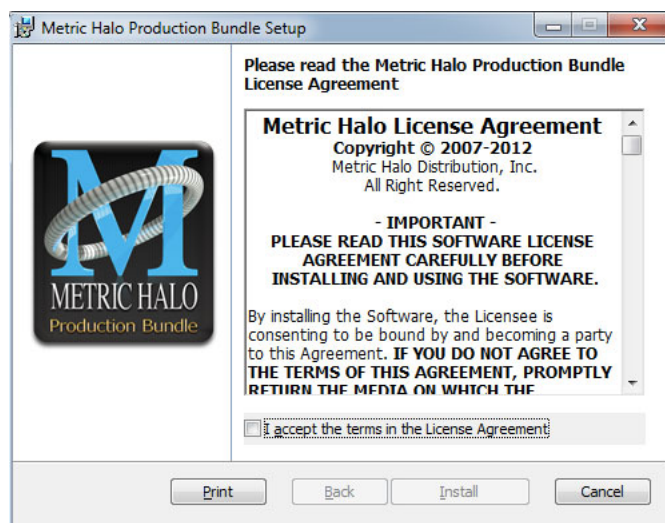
Metric Halo Production Bundle Setup

Please read the Metric Halo Production Bundle License Agreement

METRIC HALO
Production Bundle

Metric Halo License Agreement
Copyright © 2007-2012
Metric Halo Distribution, Inc.
All Right Reserved.

- IMPORTANT -
PLEASE READ THIS SOFTWARE LICENSE AGREEMENT CAREFULLY BEFORE INSTALLING AND USING THE SOFTWARE.

By installing the Software, the Licensee is consenting to be bound by and becoming a party to this Agreement. IF YOU DO NOT AGREE TO THE TERMS OF THIS AGREEMENT, PROMPTLY RETURN THE MEDIA ON WHICH THE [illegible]

I accept the terms in the License Agreement

Print Back Install Cancel